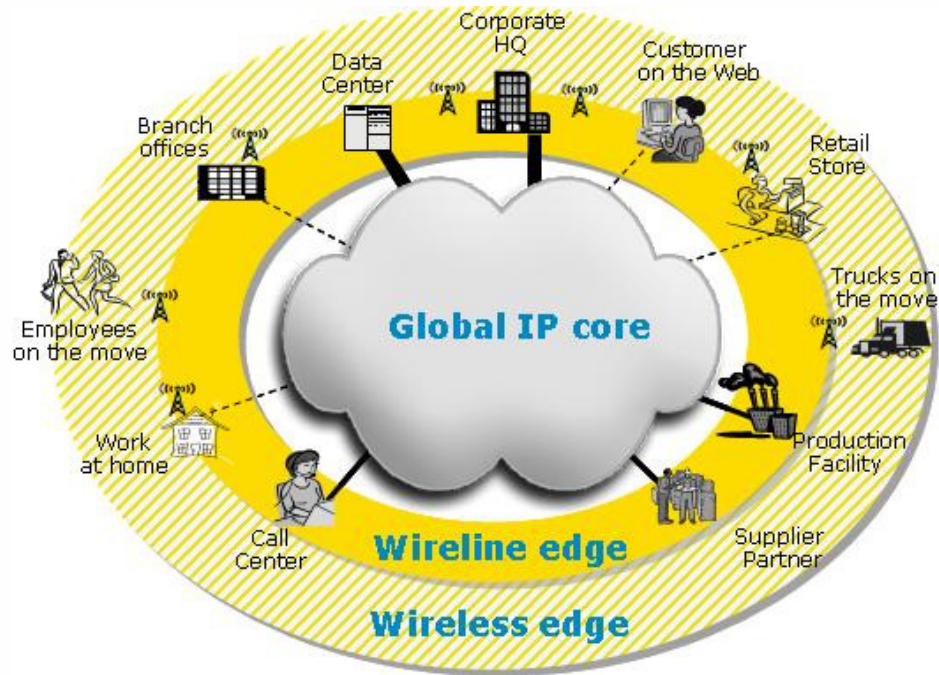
Corporate HQ

Data Center

Customer on the Web

Branch offices

Retail Store

Trucks on the move

Employees on the move

Global IP core

Work at home

Production Facility

Call Center

Supplier Partner

Wireline edge

Wireless edge